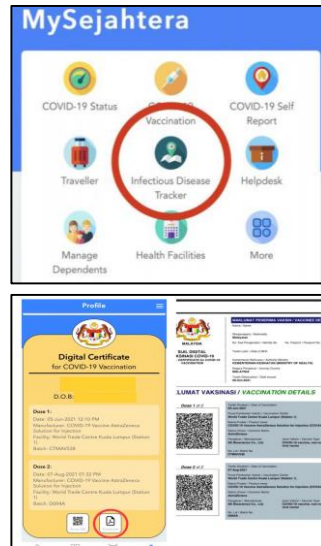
MySejahtera

COVID-19 Status

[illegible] Vaccination

COVID-19 Self Report

Traveller

Infectious Disease Tracker

Helpdesk

Manage Dependents

Health Facilities

More

Profile

Digital Certificate for COVID-19 Vaccination

D.O.B:

Dose 1:
Date: 28-Jun-2021 12:10 PM
Manufacturer: COVID-19 Vaccine AstraZeneca Solution for Injection
Facility: World Trade Centre Kuala Lumpur (Station 1)
Batch: CTMAV528

Dose 2:
Date: 07-Aug-2021 01:32 PM
Manufacturer: COVID-19 Vaccine AstraZeneca Solution for Injection
Facility: World Trade Centre Kuala Lumpur (Station 1)
Batch: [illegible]

MAKLUMAT PENERIMA VAKSIN / VACCINE RECIPIENT DETAILS

MALAYSIA

SIJIL DIGITAL VAKSINASI COVID-19
CERTIFICATE OF COVID-19 VACCINATION

LUMAT VAKSINASI / VACCINATION DETAILS

Dose 1 of 2

Dose 2 of 2

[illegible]